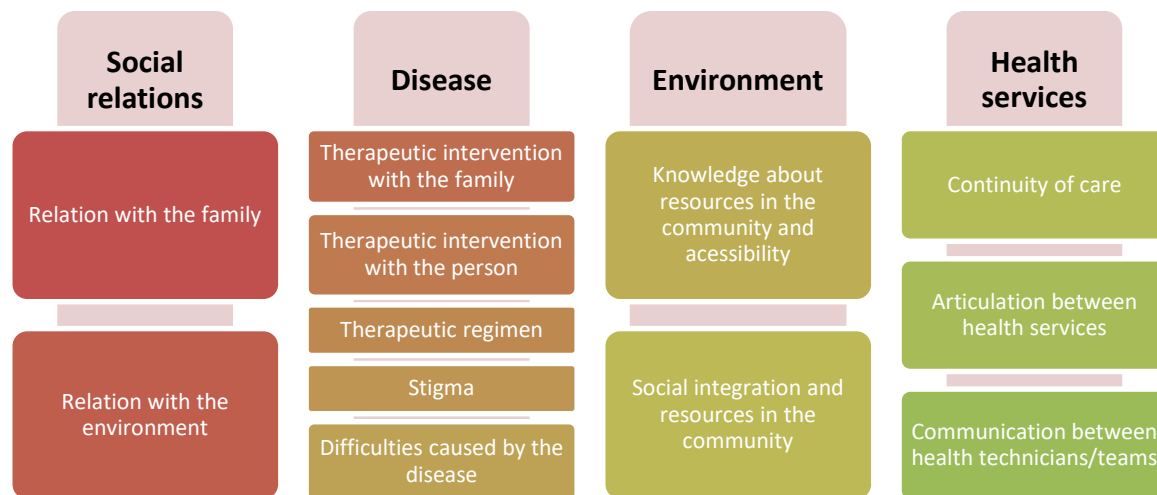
Social relations

Relation with the family

Relation with the environment

Disease

Therapeutic intervention with the family

Therapeutic intervention with the person

Therapeutic regimen

Stigma

Difficulties caused by the disease

Environment

Knowledge about resources in the community and acessibility

Social integration and resources in the community

Health services

Continuity of care

Articulation between health services

Communication between health technicians/teams